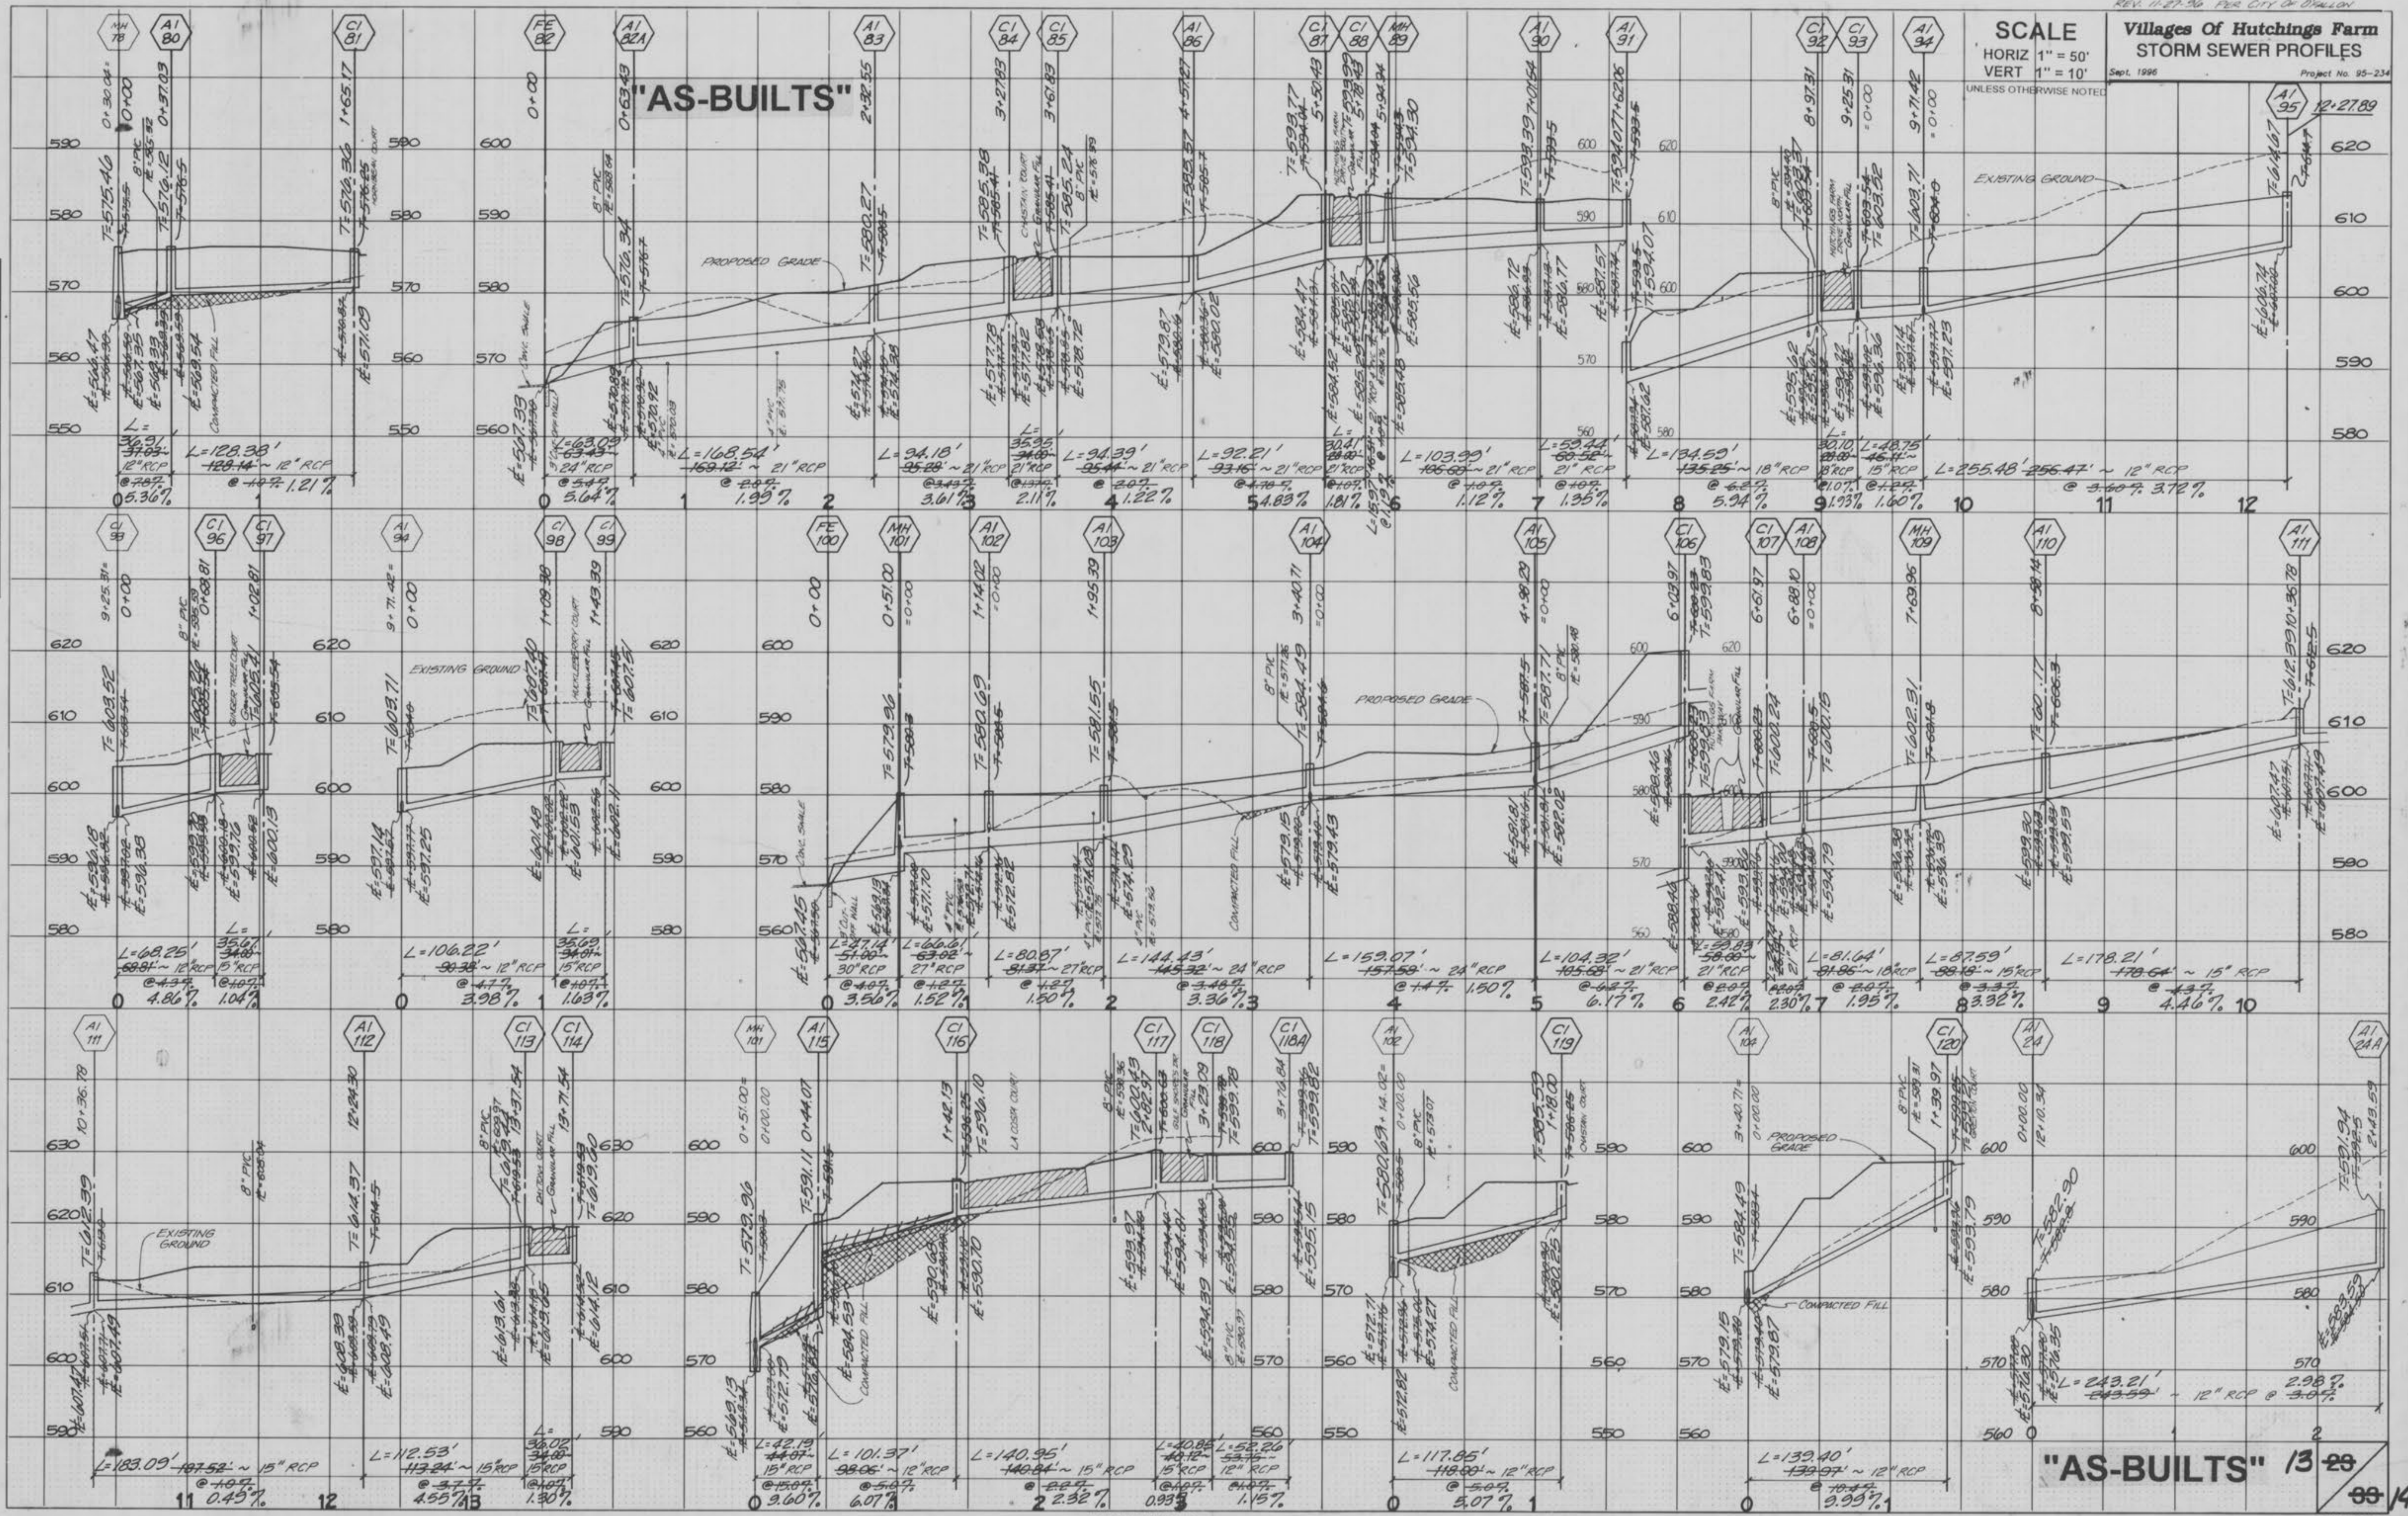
REV. 11-27-96 PER CITY OF O'FALLON

Villages Of Hutchings Farm
STORM SEWER PROFILES
Sept. 1996
Project No. 95-234

SCALE
HORIZ 1" = 50'
VERT 1" = 10'
UNLESS OTHERWISE NOTED

"AS-BUILTS"

MH 78
AI 80
CI 81
FE 82
AI 82A
AI 83
CI 84
CI 85
AI 86
CI 87
CI 88
MH 89
AI 90
AI 91
CI 92
CI 93
AI 94
AI 95

0+30.04 = 0+00
0+37.03
1+65.17
0+00
0+63.43
2+32.55
3+27.83
3+61.83
4+57.27
5+50.43
7+01.54
7+62.06
8+97.31
9+25.31 = 0+00
9+71.42 = 0+00
12+27.89

T=575.46
T=576.12
T=576.36
T=576.34
T=580.27
T=585.38
T=585.24
T=589.57
T=593.77
T=594.30
T=598.39
T=594.07
T=603.52
T=603.71
T=614.67

EXISTING GROUND
PROPOSED GRADE
COMPACTED FILL

L=36.91' 12" RCP @ 5.36%
L=128.38' 12" RCP @ 1.21%
L=63.09' 24" RCP 5.64%
L=168.54' ~ 21" RCP @ 1.99%
L=94.18' ~ 21" RCP 3.61%
L=35.35' 21" RCP 2.11%
L=94.39' ~ 21" RCP 1.22%
L=92.21' ~ 21" RCP 4.83%
L=30.41' 21" RCP 1.81%
L=103.99' ~ 21" RCP 1.12%
L=59.44' 21" RCP 1.35%
L=134.59' ~ 18" RCP 5.94%
L=30.10' 8" RCP 1.93%
L=48.75' 15" RCP 1.60%
L=255.48' ~ 12" RCP @ 3.72%

0 1 2 3 4 5 6 7 8 9 10 11 12

CI 95
CI 96
CI 97
AI 94
CI 98
CI 99
FE 100
MH 101
AI 102
AI 103
AI 104
AI 105
CI 106
CI 107
AI 108
MH 109
AI 110
AI 111

L=68.25' ~ 12" RCP 4.86%
L=35.67' 15" RCP 1.04%
L=106.22' ~ 12" RCP 3.98%
L=35.69' 15" RCP 1.63%
L=27.14' 30" RCP 3.56%
L=66.61' 27" RCP 1.52%
L=80.87' ~ 27" RCP 1.50%
L=144.43' ~ 24" RCP 3.36%
L=159.07' ~ 24" RCP 1.50%
L=104.32' ~ 21" RCP 6.17%
L=59.83' 21" RCP 2.42%
2.30%
L=81.64' ~ 18" RCP 1.95%
L=87.59' ~ 15" RCP 3.32%
L=178.21' ~ 15" RCP 4.46%

AI 111
AI 112
CI 113
CI 114
MH 101
AI 115
CI 116
CI 117
CI 118
CI 118A
AI 102
CI 119
AI 104
CI 120
AI 24
AI 24A

EXISTING GROUND
PROPOSED GRADE
COMPACTED FILL

L=183.09' ~ 15" RCP 0.45%
L=112.53' ~ 15" RCP 4.55%
L=36.02' 15" RCP 1.30%
L=42.19' 15" RCP 9.60%
L=101.37' ~ 12" RCP 6.07%
L=140.95' ~ 15" RCP 2.32%
L=40.85' 15" RCP 0.93%
L=52.26' 12" RCP 1.15%
L=117.85' ~ 12" RCP 5.07%
L=139.40' ~ 12" RCP 9.99%
L=243.21' ~ 12" RCP @ 2.98%

"AS-BUILTS"
13